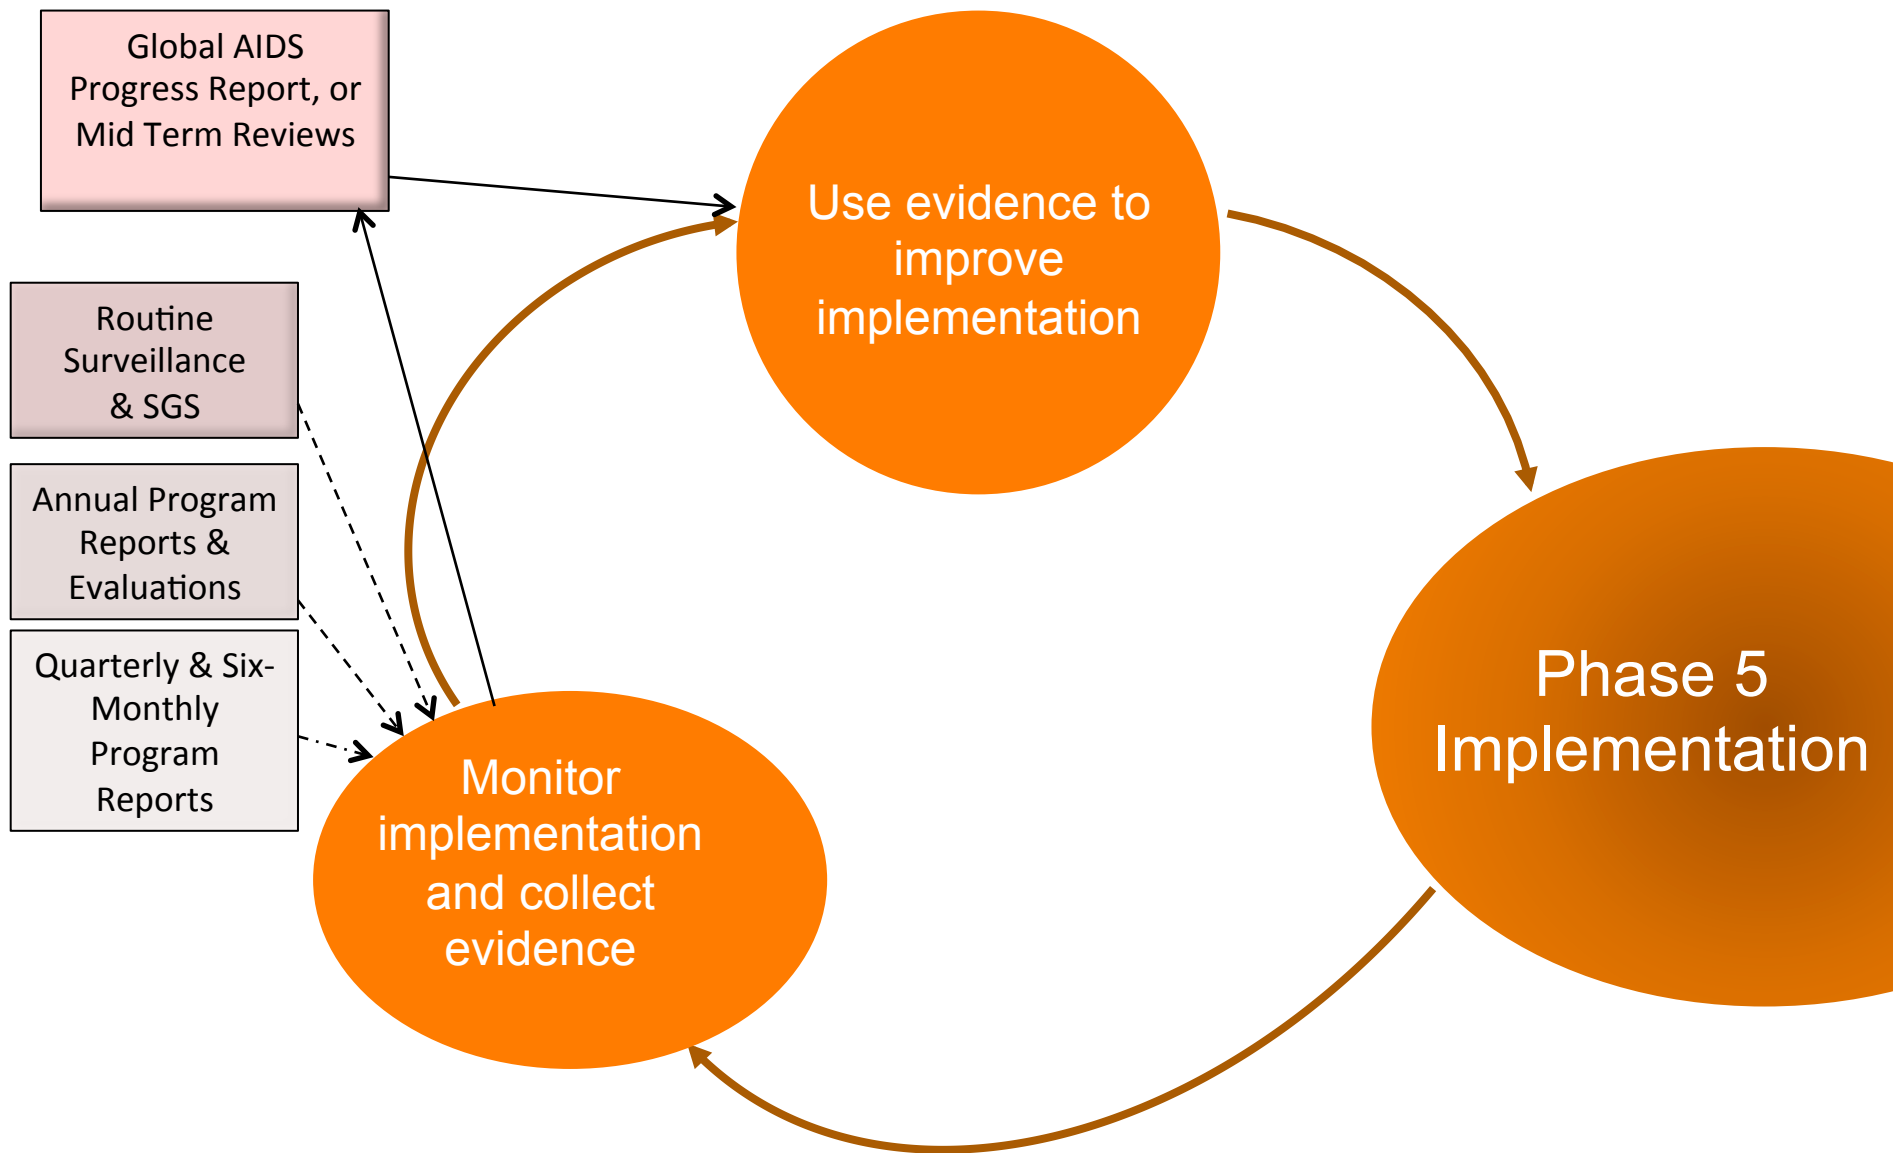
Global AIDS Progress Report, or Mid Term Reviews

Use evidence to improve implementation

Routine Surveillance & SGS

Annual Program Reports & Evaluations

Quarterly & Six-Monthly Program Reports

Phase 5 Implementation

Monitor implementation and collect evidence